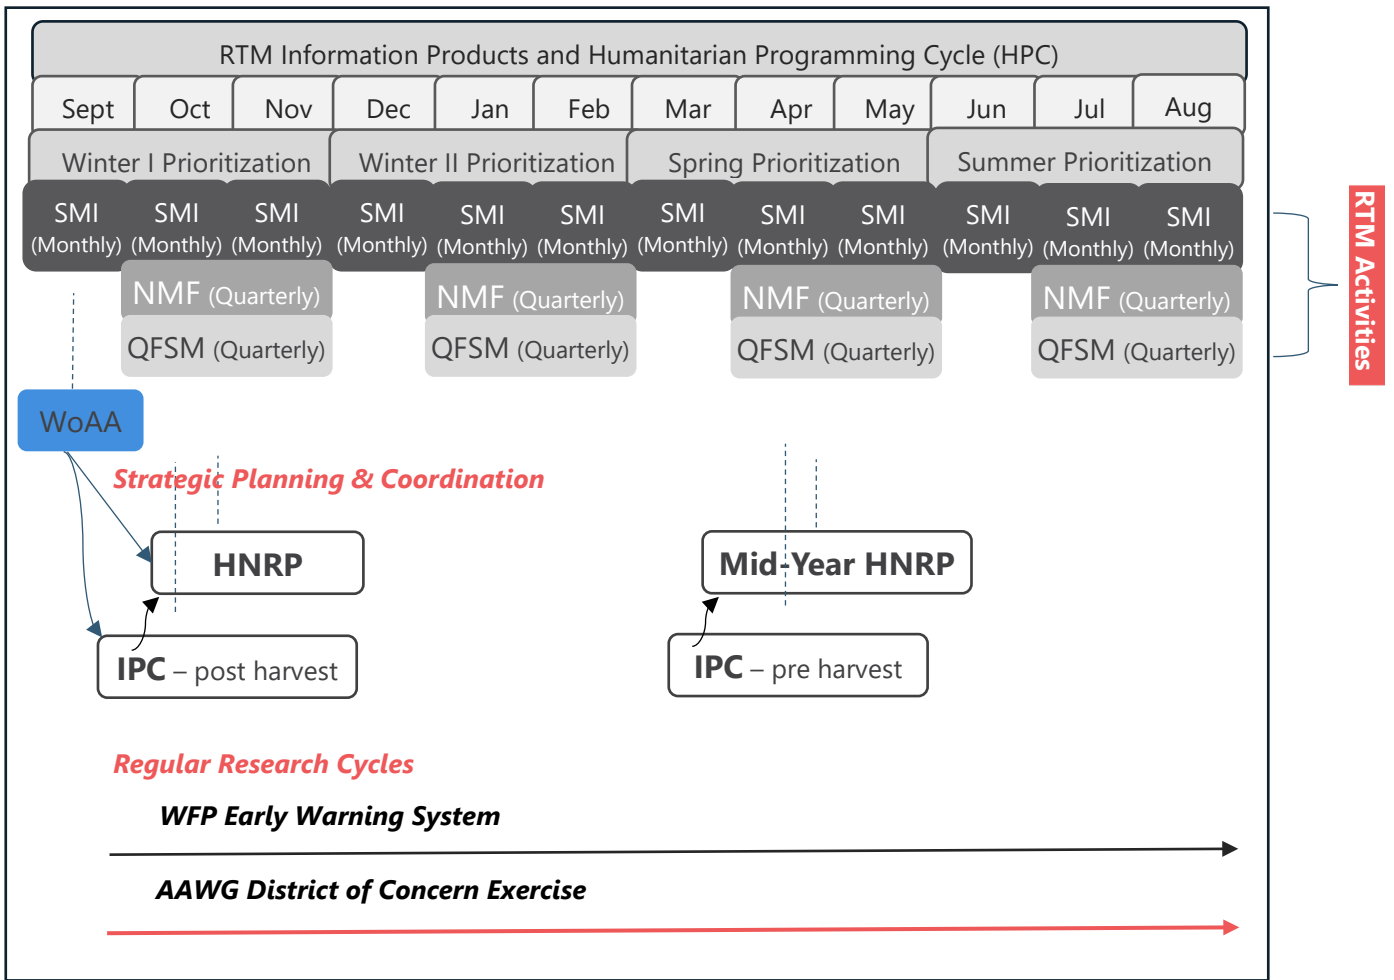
RTM Information Products and Humanitarian Programming Cycle (HPC)

| Sept | Oct | Nov | Dec | Jan | Feb | Mar | Apr | May | Jun | Jul | Aug |
|---|---|---|---|---|---|---|---|---|---|---|---|

Winter I Prioritization

Winter II Prioritization

Spring Prioritization

Summer Prioritization

SMI (Monthly) SMI (Monthly) SMI (Monthly) SMI (Monthly) SMI (Monthly) SMI (Monthly) SMI (Monthly) SMI (Monthly) SMI (Monthly) SMI (Monthly) SMI (Monthly) SMI (Monthly)

NMF (Quarterly) NMF (Quarterly) NMF (Quarterly) NMF (Quarterly)

QFSM (Quarterly) QFSM (Quarterly) QFSM (Quarterly) QFSM (Quarterly)

RTM Activities

WoAA

Strategic Planning & Coordination

HNRP

Mid-Year HNRP

IPC – post harvest

IPC – pre harvest

Regular Research Cycles

WFP Early Warning System

AAWG District of Concern Exercise